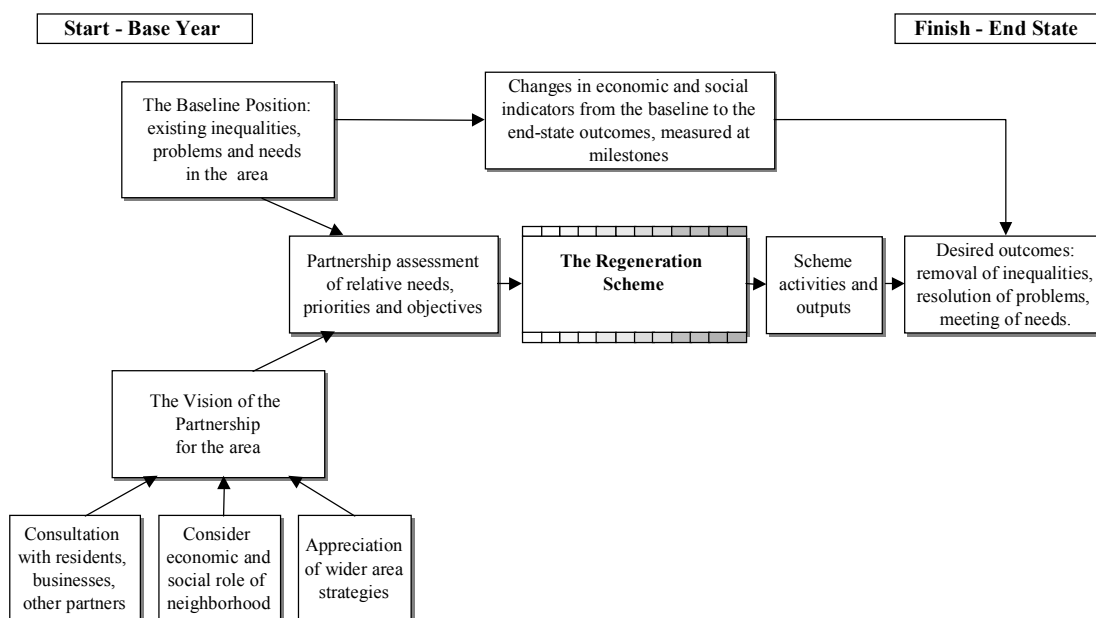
Start - Base Year

Finish - End State

The Baseline Position: existing inequalities, problems and needs in the area

Changes in economic and social indicators from the baseline to the end-state outcomes, measured at milestones

Partnership assessment of relative needs, priorities and objectives

The Regeneration Scheme

Scheme activities and outputs

Desired outcomes: removal of inequalities, resolution of problems, meeting of needs.

The Vision of the Partnership for the area

Consultation with residents, businesses, other partners

Consider economic and social role of neighborhood

Appreciation of wider area strategies